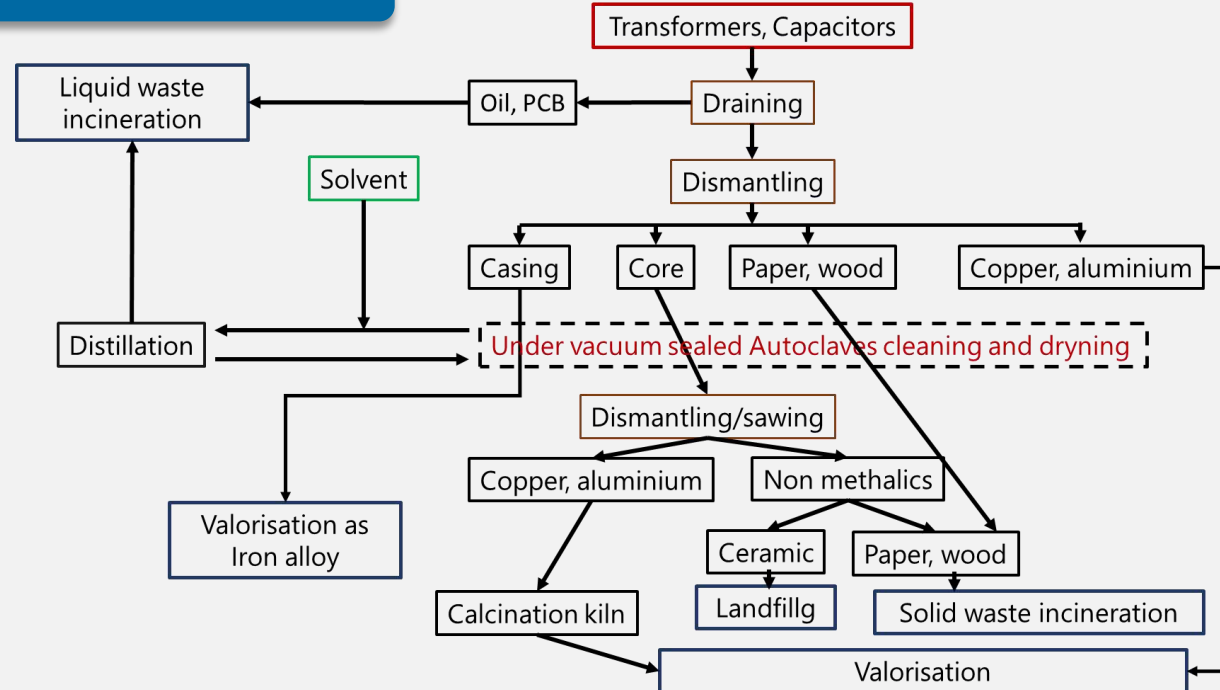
Transformers, Capacitors

Liquid waste incineration

Oil, PCB

Draining

Solvent

Dismantling

Casing

Core

Paper, wood

Copper, aluminium

Distillation

Under vacuum sealed Autoclaves cleaning and dryning

Dismantling/sawing

Copper, aluminium

Non methalics

Valorisation as Iron alloy

Ceramic

Paper, wood

Calcination kiln

Landfillg

Solid waste incineration

Valorisation